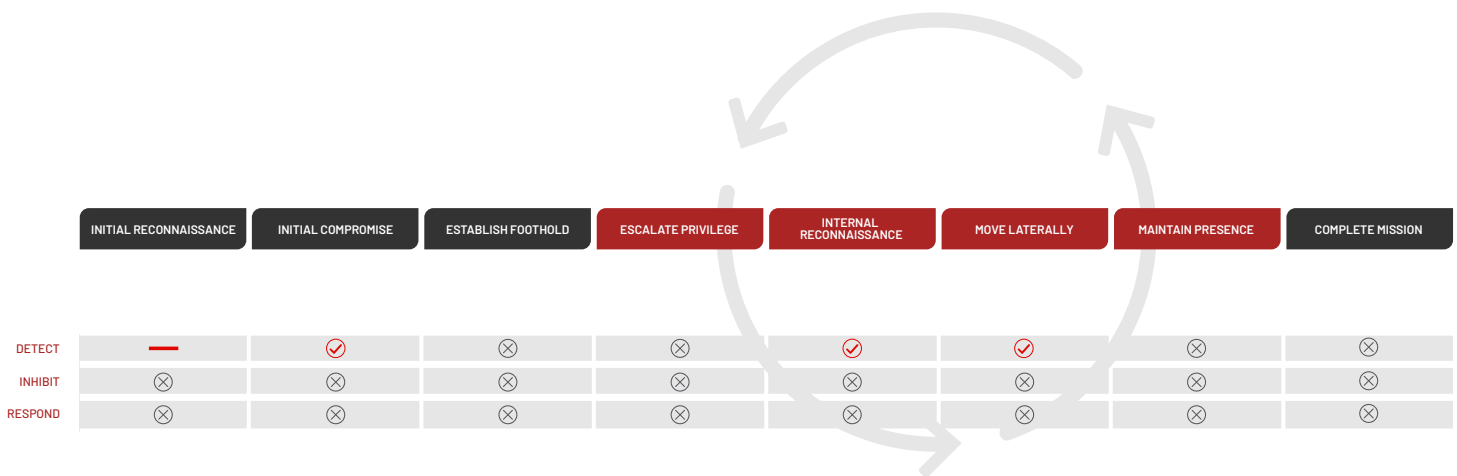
| | INITIAL RECONNAISSANCE | INITIAL COMPROMISE | ESTABLISH FOOTHOLD | ESCALATE PRIVILEGE | INTERNAL RECONNAISSANCE | MOVE LATERALLY | MAINTAIN PRESENCE | COMPLETE MISSION |
|---|---|---|---|---|---|---|---|---|
| DETECT | — | ✓ | ⊗ | ⊗ | ✓ | ✓ | ⊗ | ⊗ |
| INHIBIT | ⊗ | ⊗ | ⊗ | ⊗ | ⊗ | ⊗ | ⊗ | ⊗ |
| RESPOND | ⊗ | ⊗ | ⊗ | ⊗ | ⊗ | ⊗ | ⊗ | ⊗ |